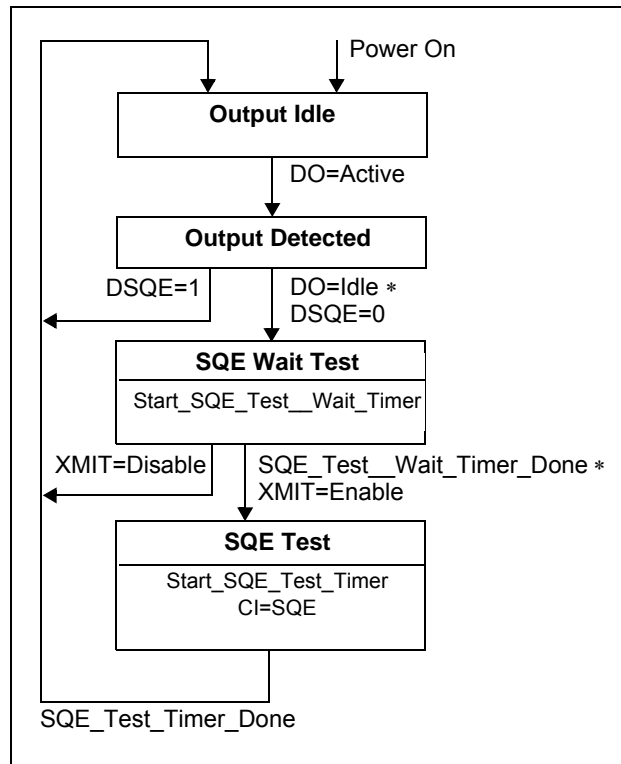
Power On

Output Idle

DO=Active

Output Detected

DSQE=1

DO=Idle ∗
DSQE=0

SQE Wait Test

Start_SQE_Test__Wait_Timer

XMIT=Disable

SQE_Test__Wait_Timer_Done ∗
XMIT=Enable

SQE Test

Start_SQE_Test_Timer
CI=SQE

SQE_Test_Timer_Done